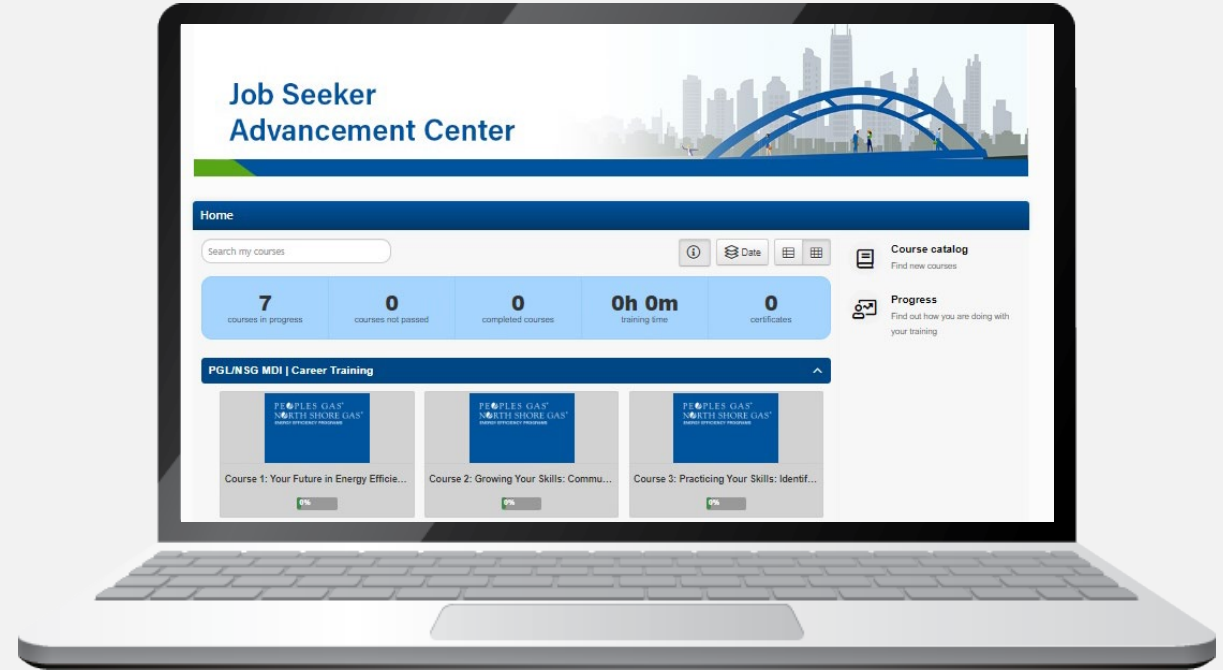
Job Seeker Advancement Center

Home

Search my courses

Date

Course catalog
Find new courses

Progress
Find out how you are doing with your training

| 7 | 0 | 0 | 0h 0m | 0 |
|---|---|---|---|---|
| courses in progress | courses not passed | completed courses | training time | certificates |

PGL/NSG MDI | Career Training

PEOPLES GAS NORTH SHORE GAS ENERGY EFFICIENCY PROGRAMS

Course 1: Your Future in Energy Efficie...

0%

PEOPLES GAS NORTH SHORE GAS ENERGY EFFICIENCY PROGRAMS

Course 2: Growing Your Skills: Commu...

0%

PEOPLES GAS NORTH SHORE GAS ENERGY EFFICIENCY PROGRAMS

Course 3: Practicing Your Skills: Identif...

0%